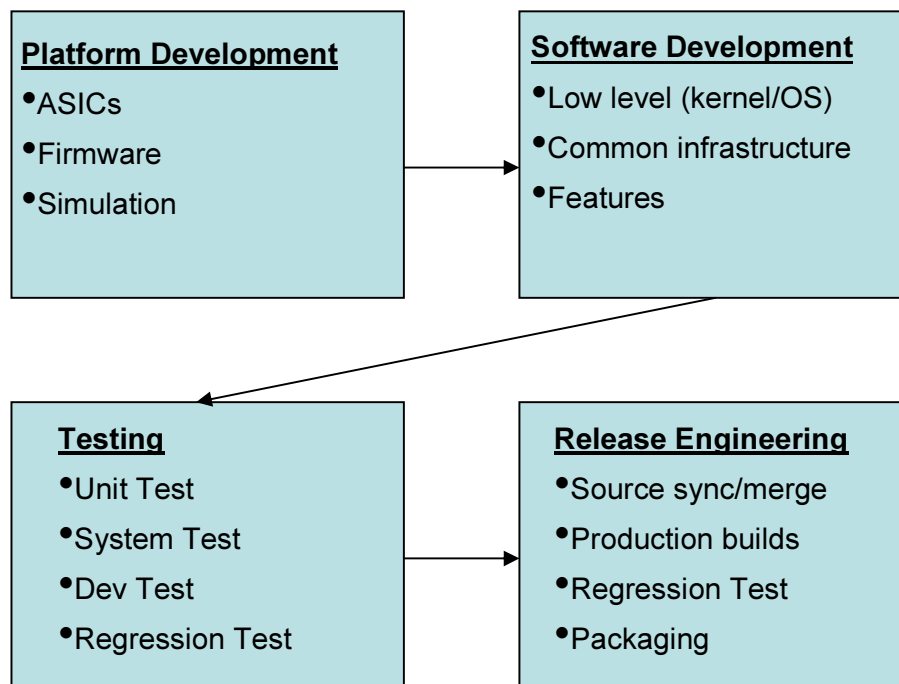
**Platform Development**
•ASICs
•Firmware
•Simulation

**Software Development**
•Low level (kernel/OS)
•Common infrastructure
•Features

**Testing**
•Unit Test
•System Test
•Dev Test
•Regression Test

**Release Engineering**
•Source sync/merge
•Production builds
•Regression Test
•Packaging